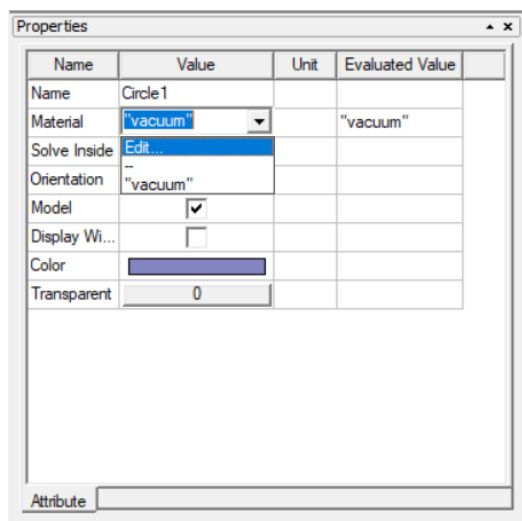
Properties

| Name | Value | Unit | Evaluated Value |
|---|---|---|---|
| Name | Circle1 | | |
| Material | "vacuum" | | "vacuum" |
| Solve Inside | Edit... | | |
| Orientation | -- "vacuum" | | |
| Model | ✓ | | |
| Display Wi... | | | |
| Color | | | |
| Transparent | 0 | | |

Attribute